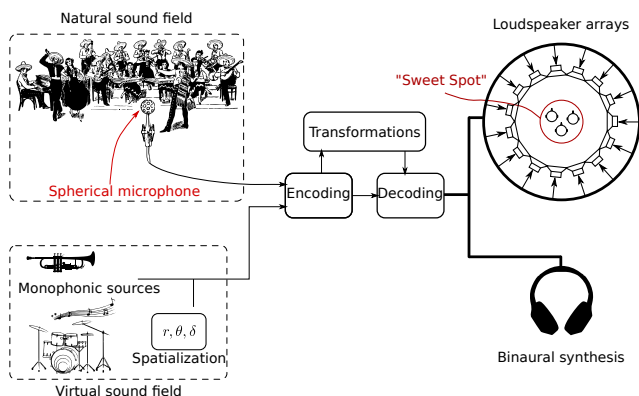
Natural sound field

Loudspeaker arrays

"Sweet Spot"

Transformations

Spherical microphone

Encoding

Decoding

Monophonic sources

$r, \theta, \delta$

Spatialization

Binaural synthesis

Virtual sound field